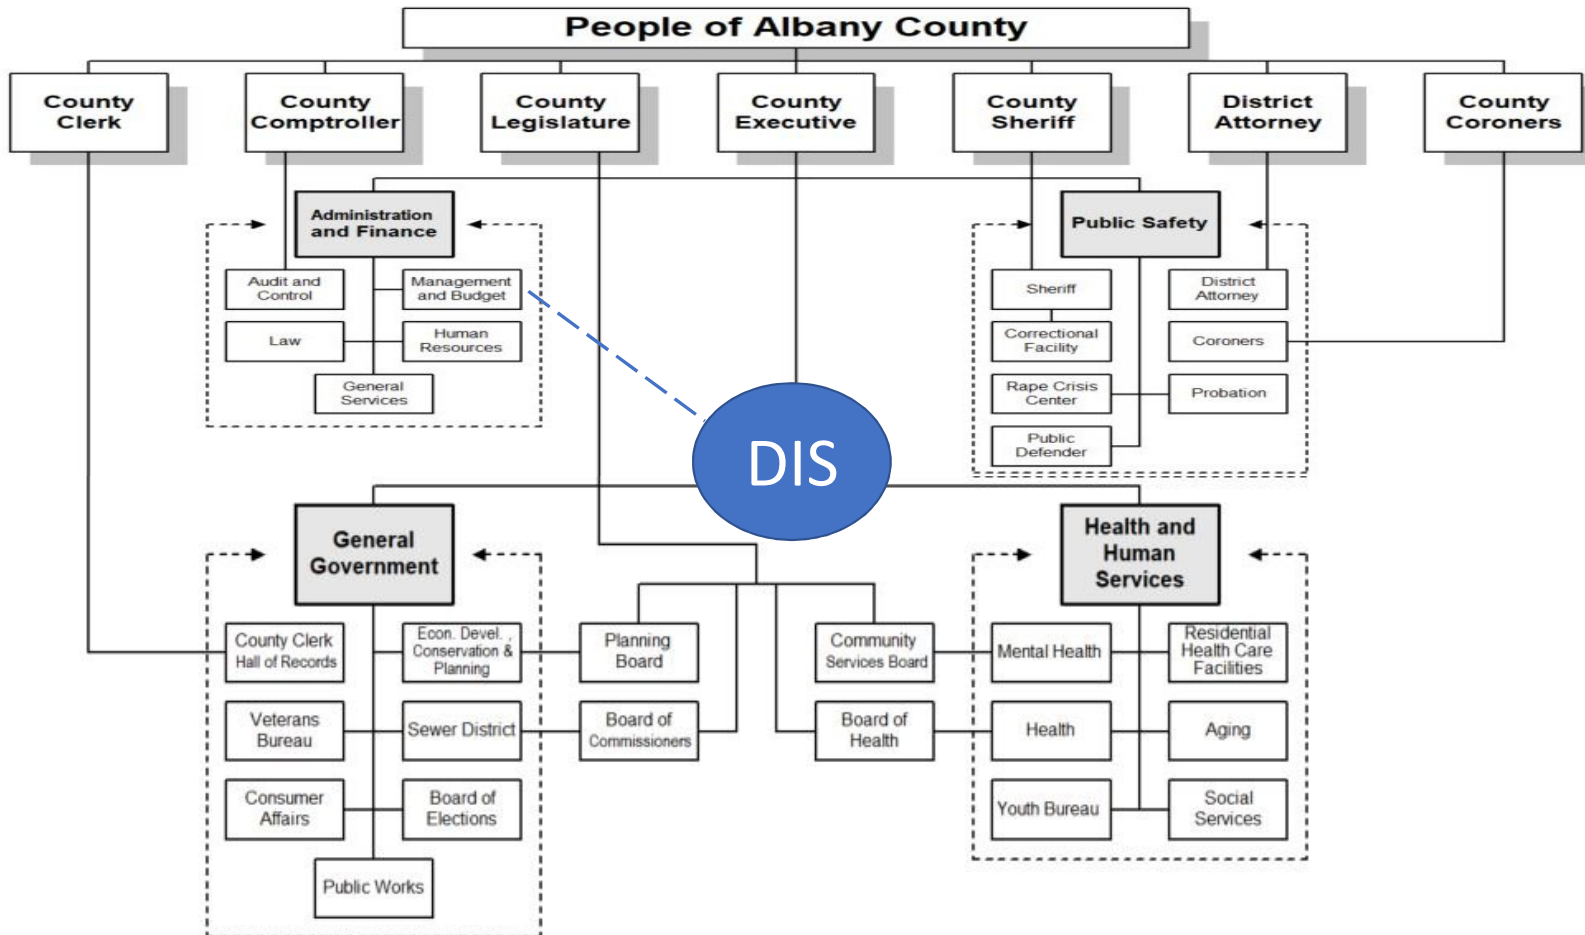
People of Albany County

County Clerk

County Comptroller

County Legislature

County Executive

County Sheriff

District Attorney

County Coroners

Administration and Finance

Audit and Control

Management and Budget

Law

Human Resources

General Services

Public Safety

Sheriff

District Attorney

Correctional Facility

Coroners

Rape Crisis Center

Probation

Public Defender

DIS

General Government

County Clerk Hall of Records

Econ. Devel., Conservation & Planning

Veterans Bureau

Sewer District

Consumer Affairs

Board of Elections

Public Works

Planning Board

Board of Commissioners

Community Services Board

Board of Health

Health and Human Services

Mental Health

Residential Health Care Facilities

Health

Aging

Youth Bureau

Social Services